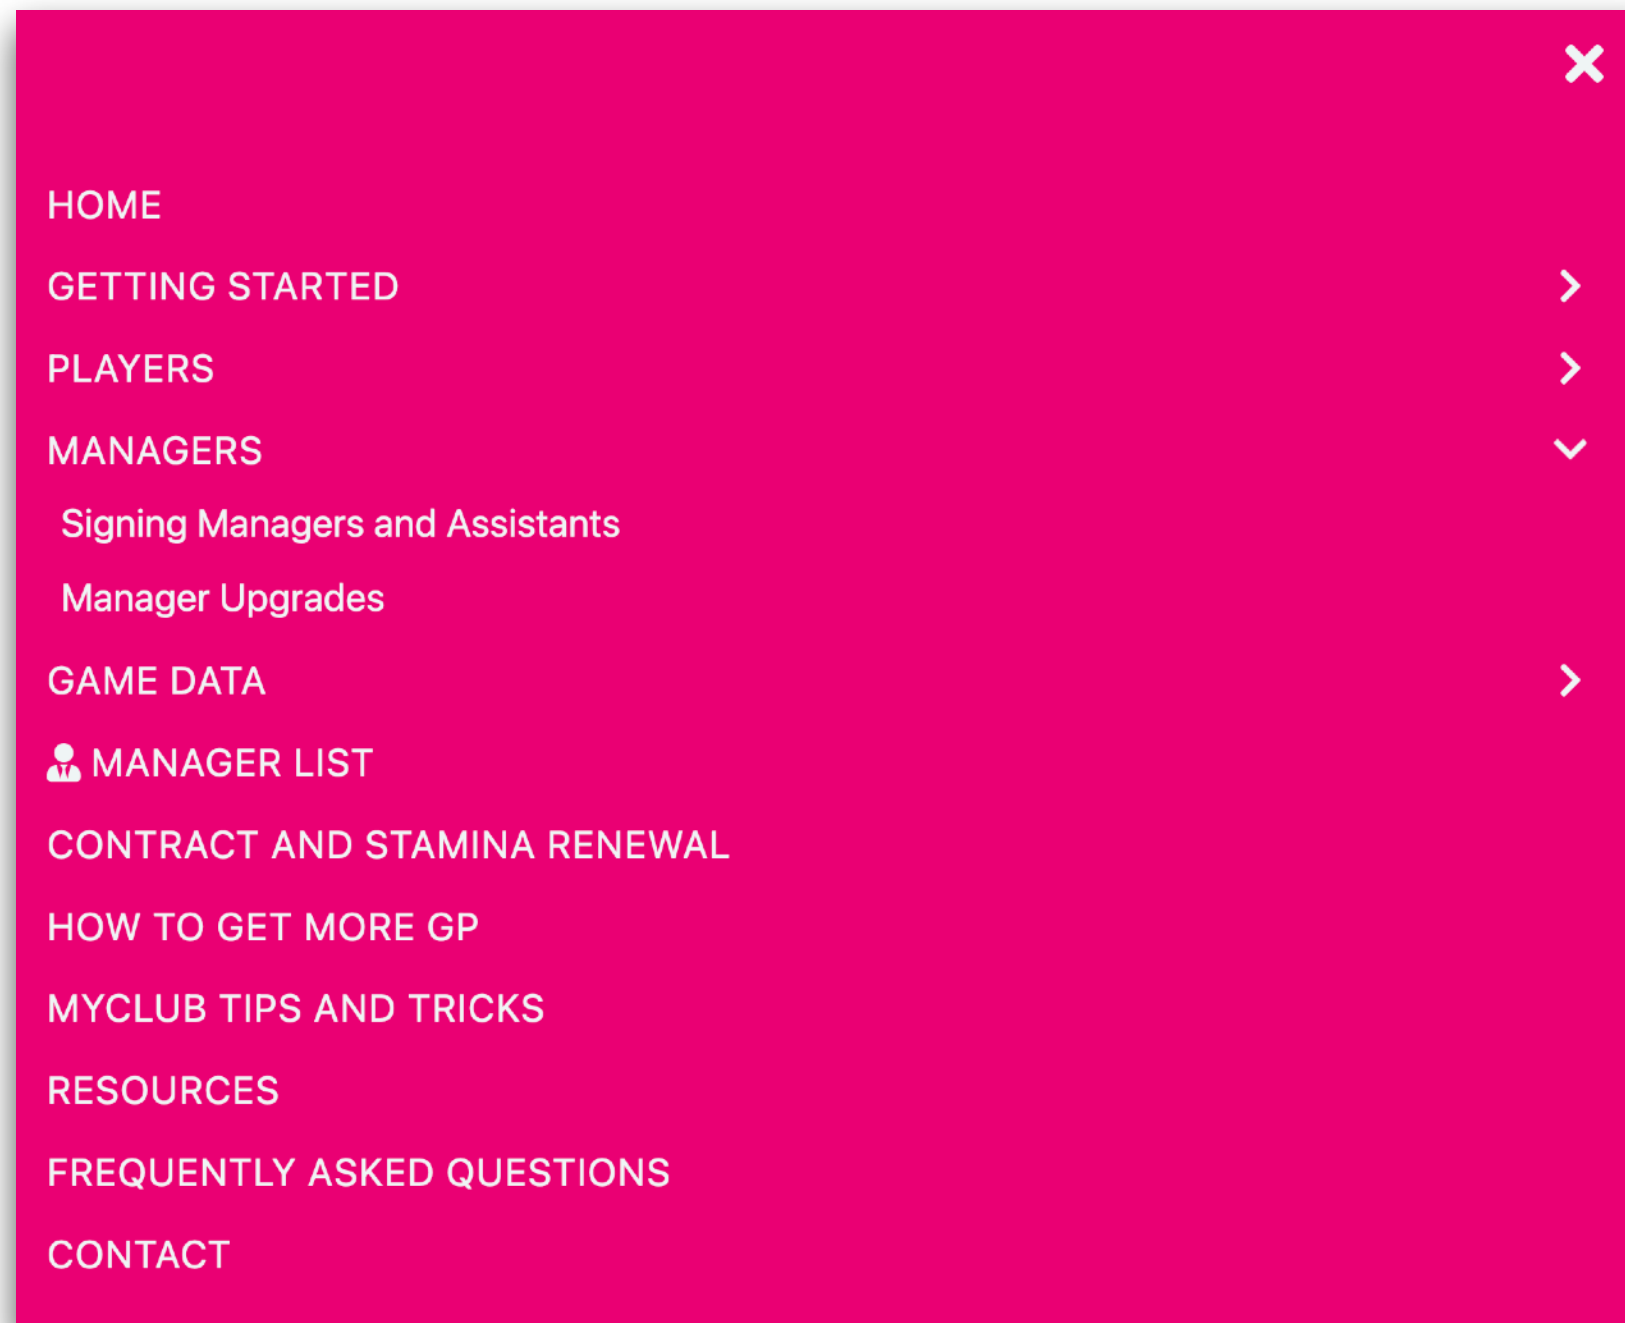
HOME

GETTING STARTED

PLAYERS

MANAGERS

Signing Managers and Assistants

Manager Upgrades

GAME DATA

MANAGER LIST

CONTRACT AND STAMINA RENEWAL

HOW TO GET MORE GP

MYCLUB TIPS AND TRICKS

RESOURCES

FREQUENTLY ASKED QUESTIONS

CONTACT